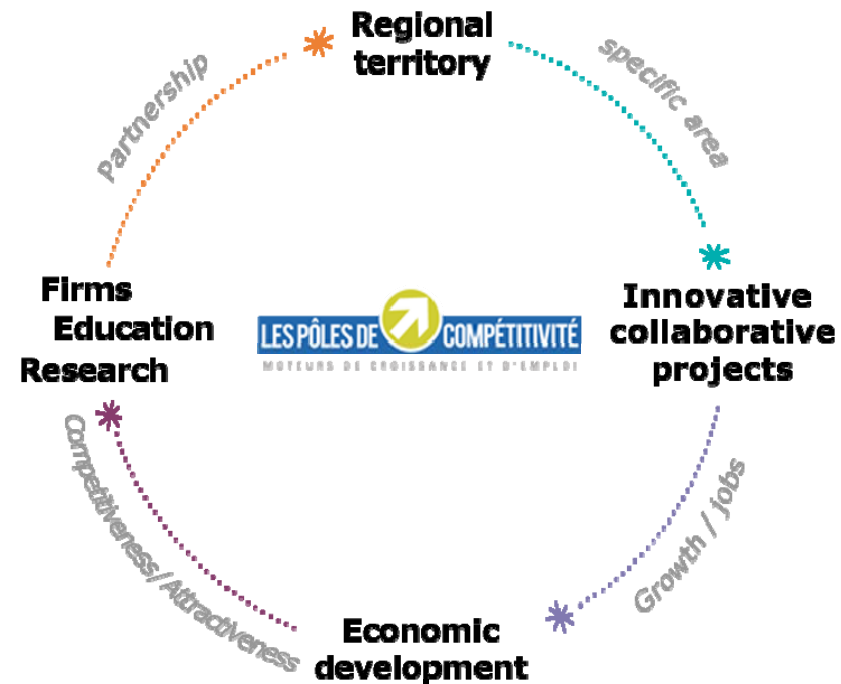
Regional territory

specific area

Innovative collaborative projects

Growth / jobs

Economic development

Competitiveness/Attractiveness

Firms
Education
Research

partnership

LES PÔLES DE COMPÉTITIVITÉ
MOTEURS DE CROISSANCE ET D'EMPLOI